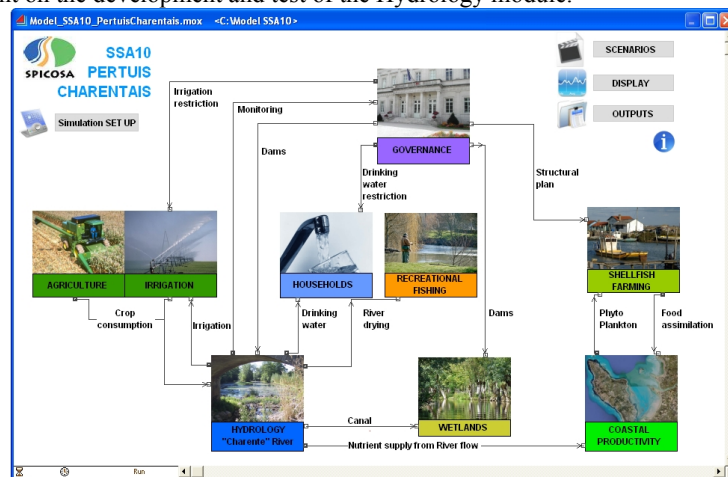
nt on the development and test of the Hydrology module.

Model_SSA10_PertuisCharentais.mox <C:\Model SSA10>

SPICOSA

SSA10 PERTUIS CHARENTAIS

Simulation SET UP

SCENARIOS

DISPLAY

OUTPUTS

Irrigation restriction

Monitoring

Dams

GOVERNANCE

Drinking water restriction

Structural plan

AGRICULTURE

IRRIGATION

HOUSEHOLDS

RECREATIONAL FISHING

SHELLFISH FARMING

Crop consumption

Irrigation

Drinking water

River drying

Dams

Phyto Plankton

Food assimilation

HYDROLOGY "Charente" River

Canal

WETLANDS

COASTAL PRODUCTIVITY

Nutrient supply from River flow

Run